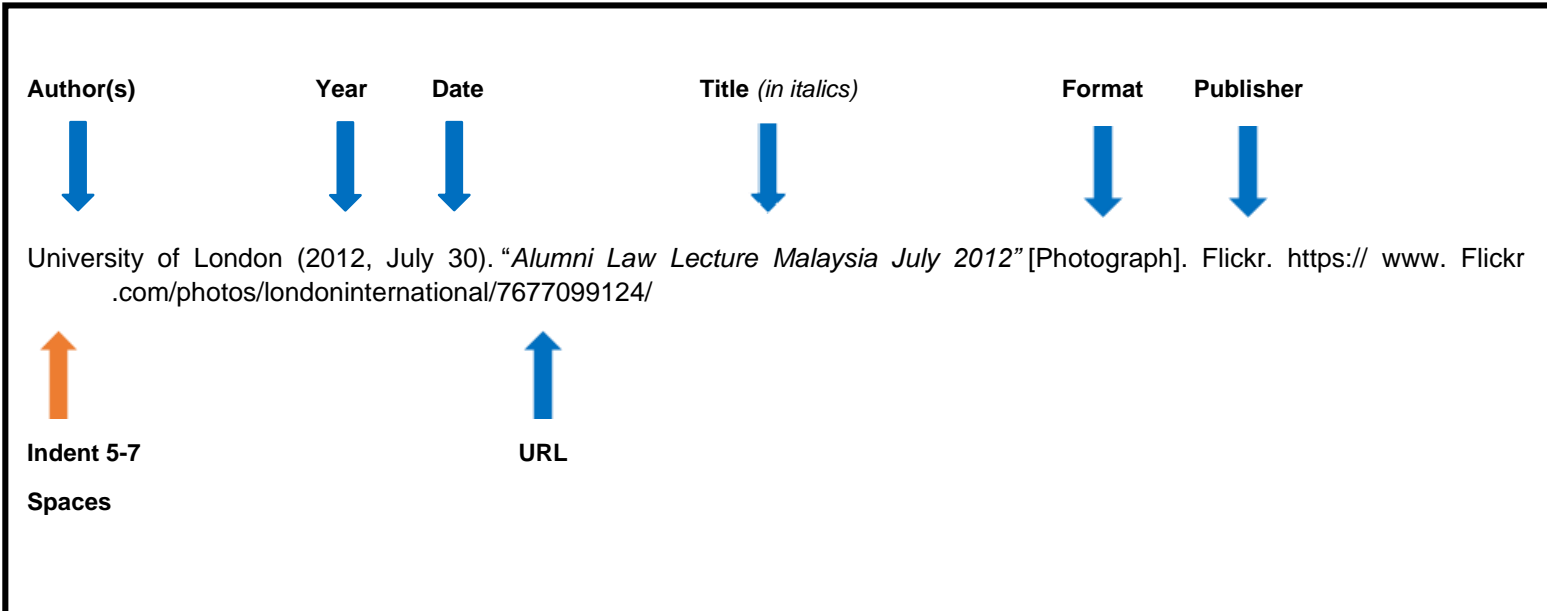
**Author(s)** **Year** **Date** **Title** *(in italics)* **Format** **Publisher**

University of London (2012, July 30). "*Alumni Law Lecture Malaysia July 2012"* [Photograph]. Flickr. https:// www. Flickr .com/photos/londoninternational/7677099124/

**Indent 5-7**

**Spaces**

**URL**